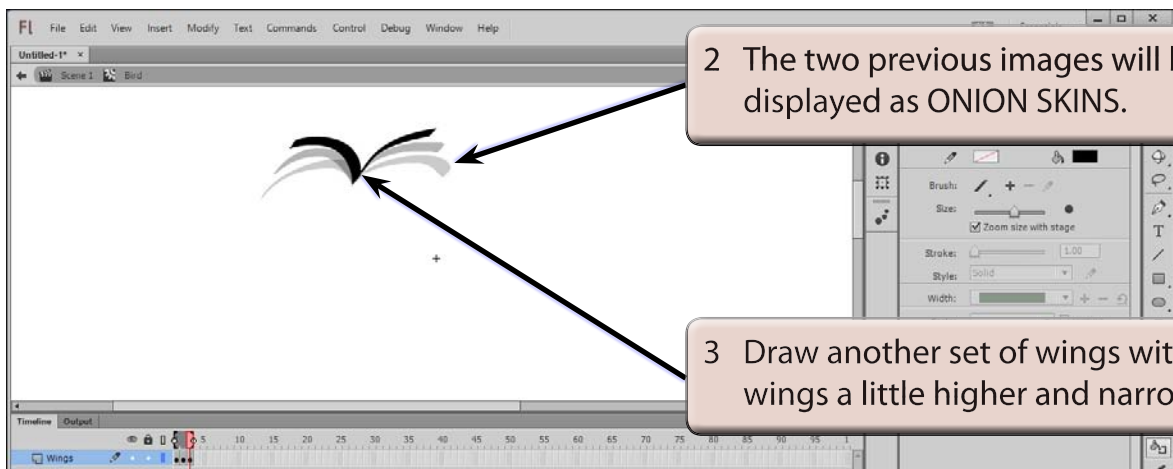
Fl File Edit View Insert Modify Text Commands Control Debug Window Help

Untitled-1* ×

Scene 1 Bird

2 The two previous images will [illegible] displayed as ONION SKINS.

Brush:

Size:

Zoom size with stage

Stroke: 1.00

Style: Solid

Width:

3 Draw another set of wings wit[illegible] wings a little higher and narro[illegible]

Timeline Output

5 10 15 20 25 30 35 40 45 50 55 60 65 70 75 80 85 90 95 1

Wings